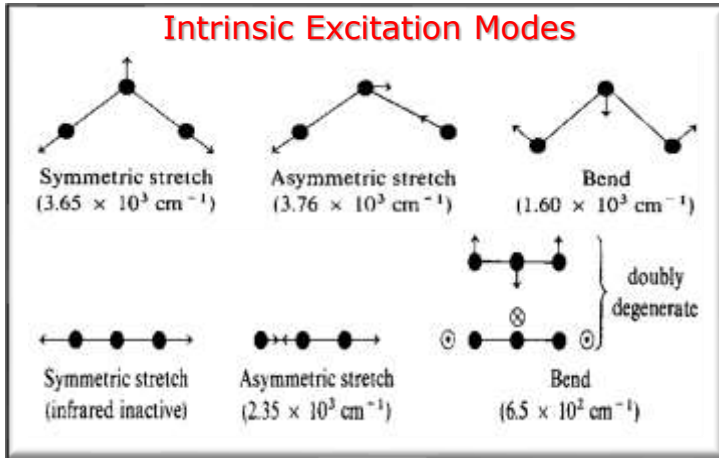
Intrinsic Excitation Modes

Symmetric stretch
$(3.65 \times 10^3 \text{ cm}^{-1})$

Asymmetric stretch
$(3.76 \times 10^3 \text{ cm}^{-1})$

Bend
$(1.60 \times 10^3 \text{ cm}^{-1})$

doubly degenerate

Symmetric stretch
(infrared inactive)

Asymmetric stretch
$(2.35 \times 10^3 \text{ cm}^{-1})$

Bend
$(6.5 \times 10^2 \text{ cm}^{-1})$